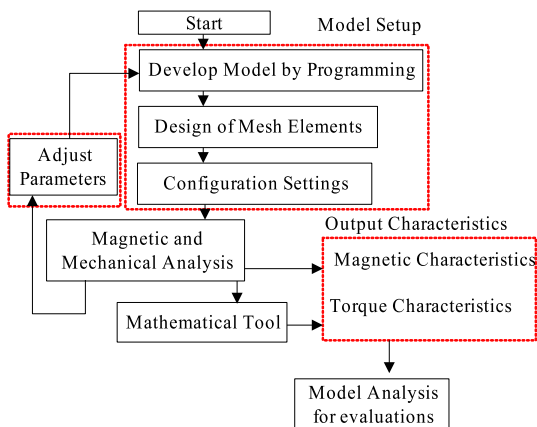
Start

Model Setup

Develop Model by Programming

Design of Mesh Elements

Configuration Settings

Adjust Parameters

Magnetic and Mechanical Analysis

Output Characteristics

Magnetic Characteristics

Torque Characteristics

Mathematical Tool

Model Analysis for evaluations